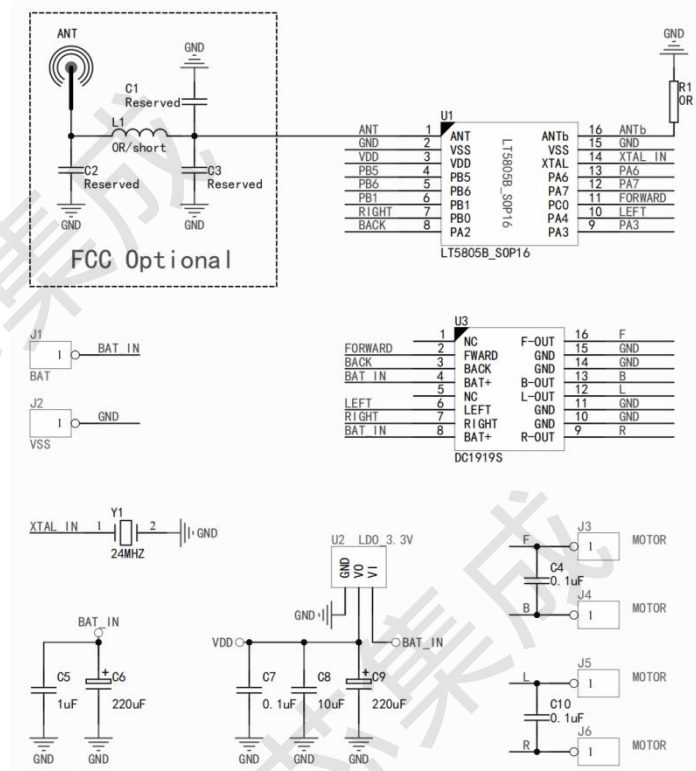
ANT
GND
C1
Reserved
L1
0R/short
C2
Reserved
C3
Reserved
GND
GND
GND
FCC Optional

GND
R1
0R

U1
ANT 1 ANT
GND 2 VSS
VDD 3 VDD
PB5 4 PB5
PB6 5 PB6
PB1 6 PB1
RIGHT 7 PB0
BACK 8 PA2
LT5805B_SOP16
ANTb 16 ANTb
VSS 15 GND
XTAL 14 XTAL_IN
PA6 13 PA6
PA7 12 PA7
PC0 11 FORWARD
PA4 10 LEFT
PA3 9 PA3
LT5805B_SOP16

J1
1 BAT_IN
BAT

J2
1 GND
VSS

U3
1 NC
FORWARD 2 FWARD
BACK 3 BACK
BAT_IN 4 BAT+
5 NC
LEFT 6 LEFT
RIGHT 7 RIGHT
BAT_IN 8 BAT+
F-OUT 16 F
GND 15 GND
GND 14 GND
B-OUT 13 B
L-OUT 12 L
GND 11 GND
GND 10 GND
R-OUT 9 R
DC1919S

XTAL_IN 1 Y1 2 GND
24MHZ

U2 LDO_3.3V
GND VO VI
GND
VDD
BAT_IN
C7
0.1uF
C8
10uF
C9
220uF
GND GND GND

BAT_IN
C5
1uF
C6
220uF
GND GND

F
J3
1 MOTOR
C4
0.1uF
B
J4
1 MOTOR
J5
L
1 MOTOR
C10
0.1uF
R
J6
1 MOTOR